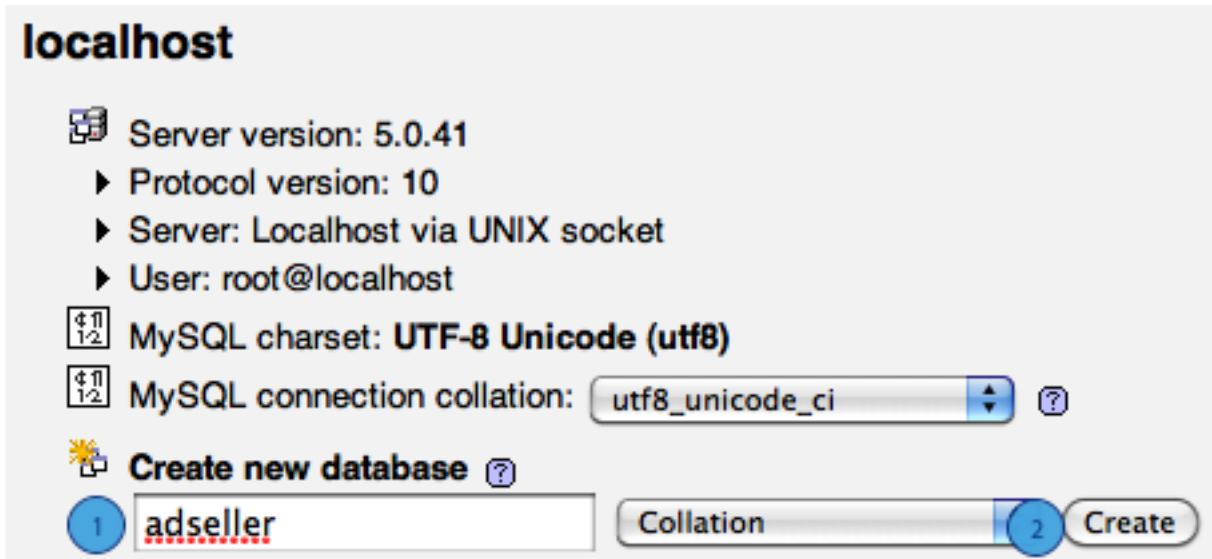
localhost

Server version: 5.0.41
Protocol version: 10
Server: Localhost via UNIX socket
User: root@localhost

MySQL charset: **UTF-8 Unicode (utf8)**

MySQL connection collation: utf8_unicode_ci ?

**Create new database** ?

1 adseller Collation 2 Create